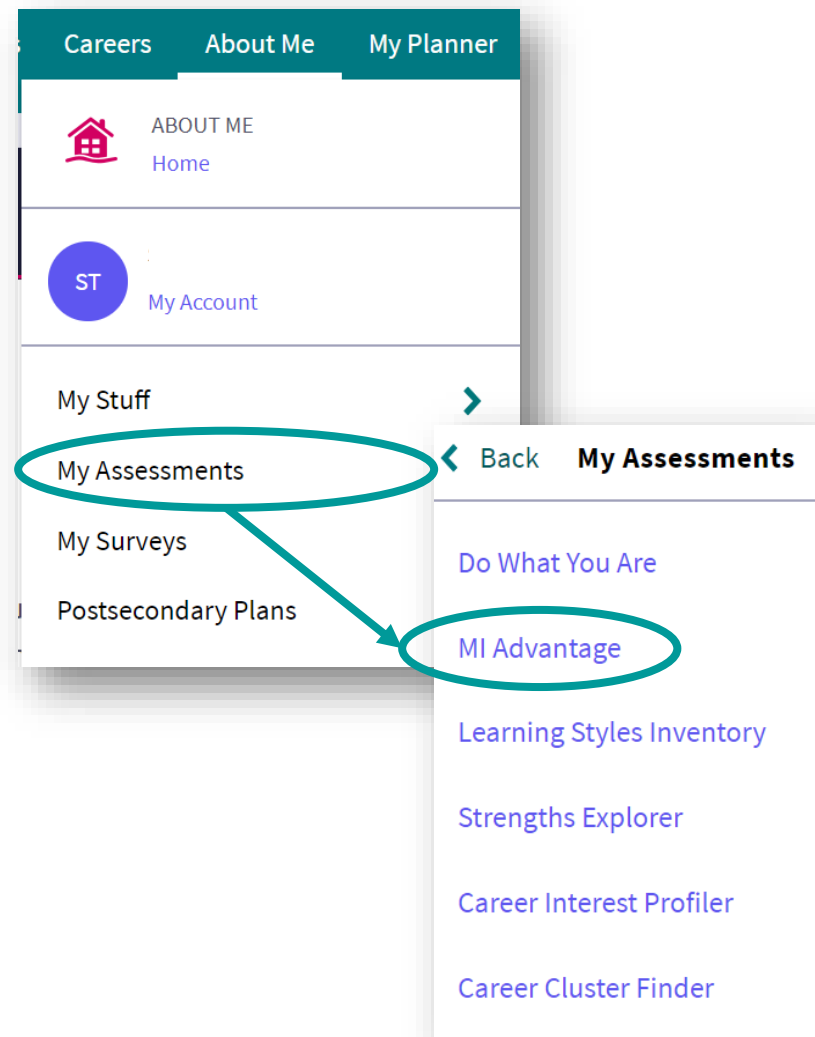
Careers About Me My Planner

ABOUT ME
Home

ST
My Account

My Stuff
My Assessments
My Surveys
Postsecondary Plans

Back My Assessments

Do What You Are
MI Advantage
Learning Styles Inventory
Strengths Explorer
Career Interest Profiler
Career Cluster Finder